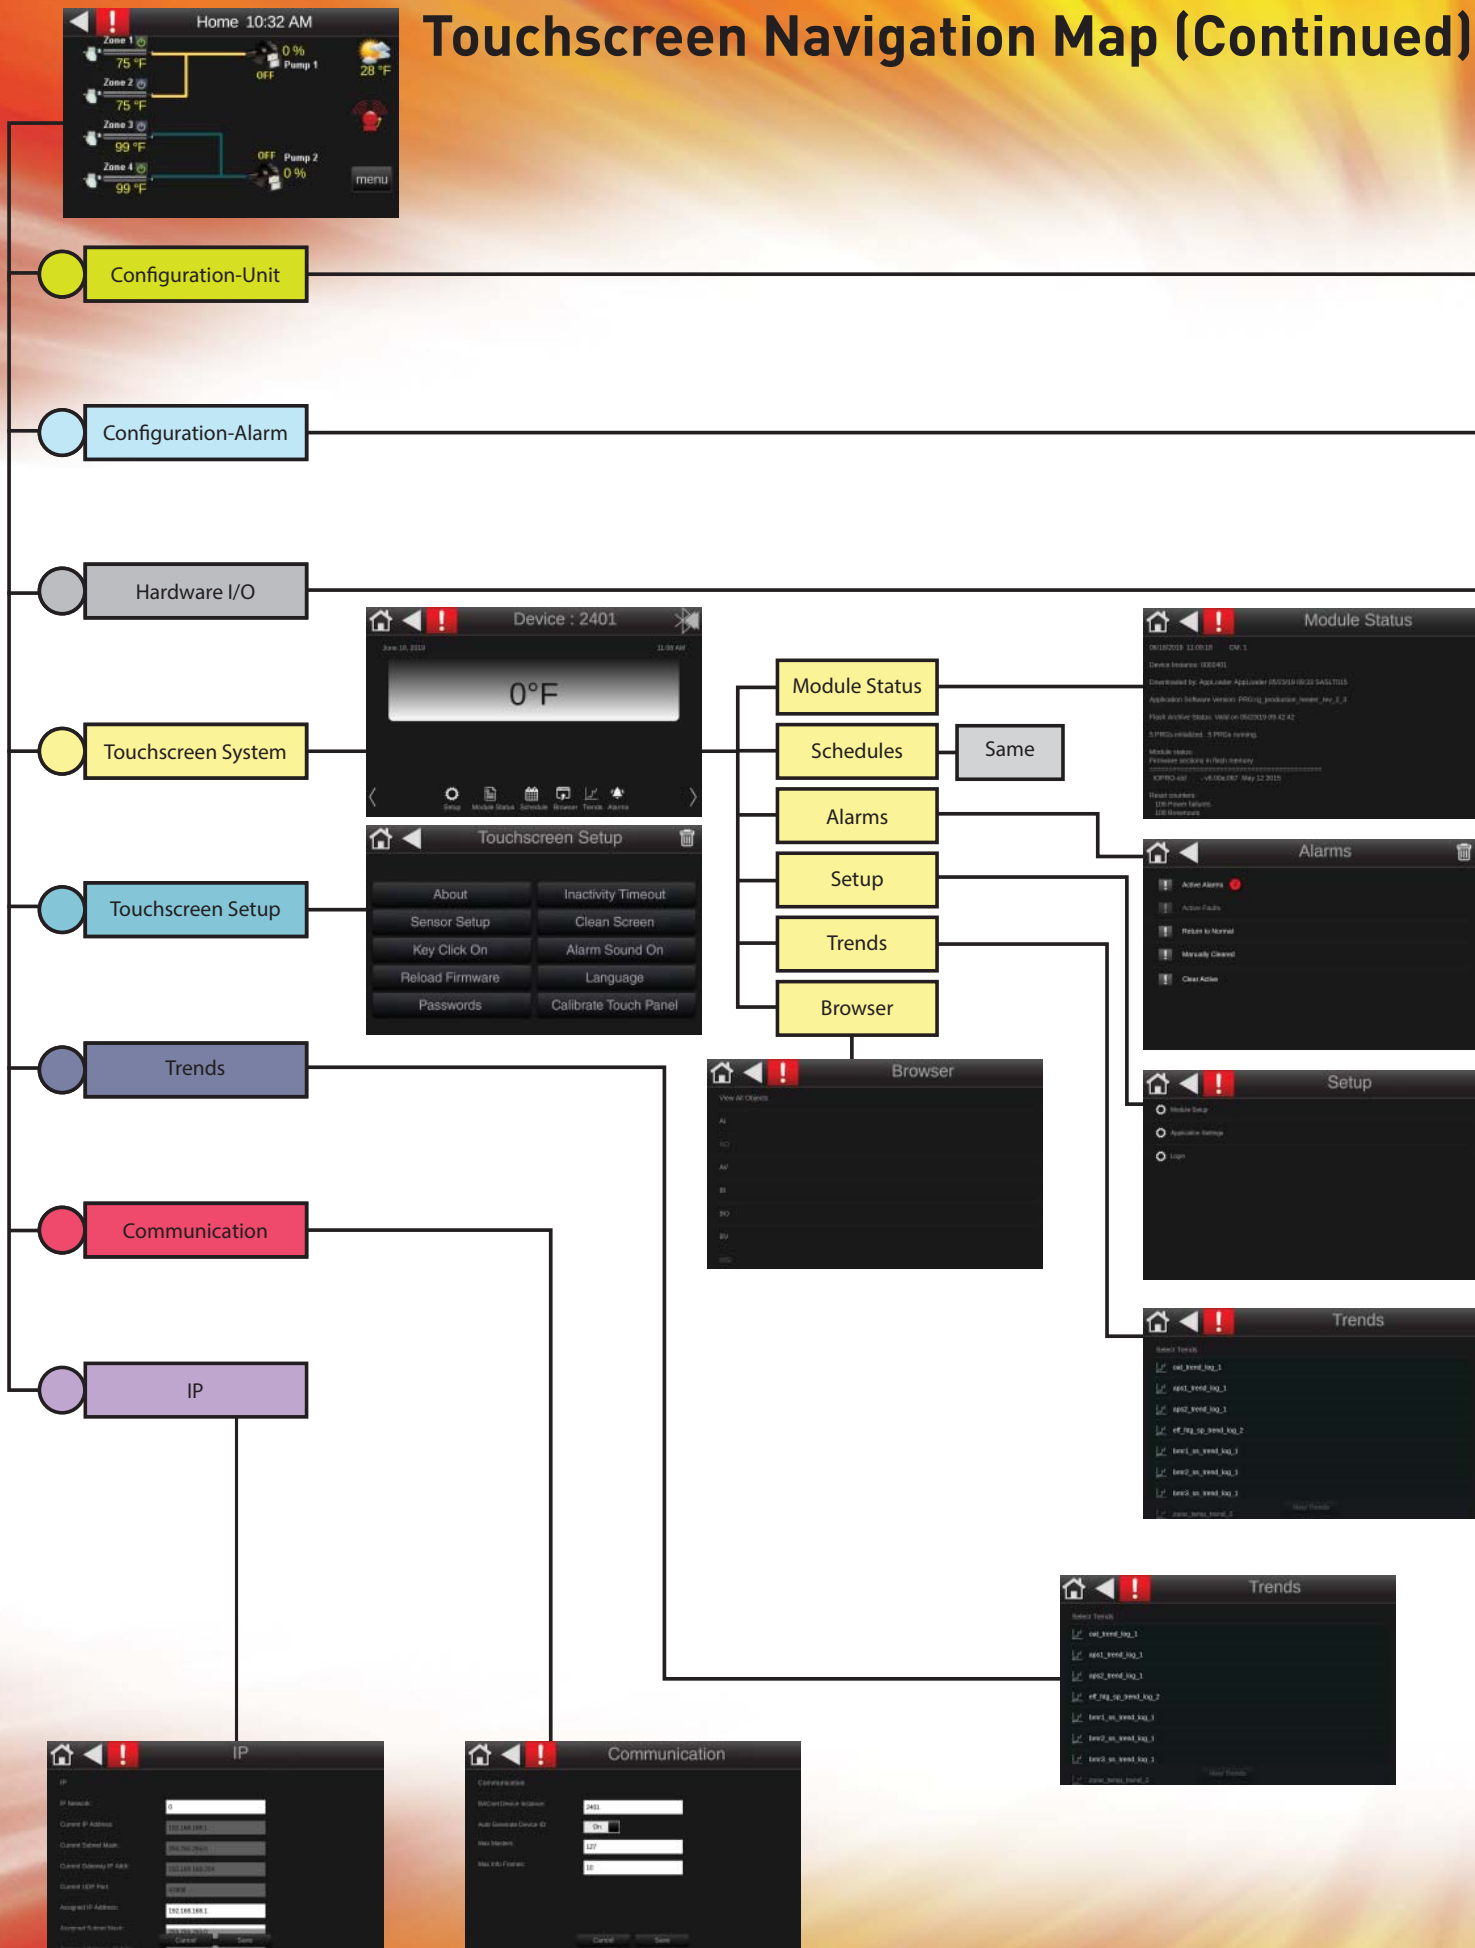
Touchscreen Navigation Map (Continued)

Home 10:32 AM

Zone 1
75 °F
Zone 2
75 °F
Zone 3
99 °F
Zone 4
99 °F
0 %
Pump 1
OFF
28 °F
OFF
Pump 2
0 %
menu

Configuration-Unit

Configuration-Alarm

Hardware I/O

Touchscreen System

Touchscreen Setup

Trends

Communication

IP

Device : 2401
June 10, 2019
11:08 AM
0°F
Setup Module Status Schedule Browser Trends Alarms

Touchscreen Setup
About
Inactivity Timeout
Sensor Setup
Clean Screen
Key Click On
Alarm Sound On
Reload Firmware
Language
Passwords
Calibrate Touch Panel

Module Status
Schedules
Same
Alarms
Setup
Trends
Browser

Module Status
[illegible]

Alarms
Active Alarms
Active Faults
Return to Normal
Manually Cleared
Clear Active

Browser
View All Objects
AI
AO
AV
BI
BO
BV
MSV

Setup
Module Setup
Application Settings
Login

Trends
Select Trends
oat_trend_log_1
aps1_trend_log_1
aps2_trend_log_1
eff_hlg_sp_trend_log_2
bmr1_ss_trend_log_1
bmr2_ss_trend_log_1
bmr3_ss_trend_log_1
zone_temp_trend_2
View Trends

Trends
Select Trends
oat_trend_log_1
aps1_trend_log_1
aps2_trend_log_1
eff_hlg_sp_trend_log_2
bmr1_ss_trend_log_1
bmr2_ss_trend_log_1
bmr3_ss_trend_log_1
zone_temp_trend_2
View Trends

IP
IP
IP Network
0
Current IP Address
Current Subnet Mask
Current Gateway IP Addr
Current UDP Port
Assigned IP Address
192.168.168.1
Assigned Subnet Mask
Cancel
Save

Communication
Communication
BACnet Device Instance
2401
Auto Generate Device ID
On
Max Masters
127
Max Info Frames
10
Cancel
Save